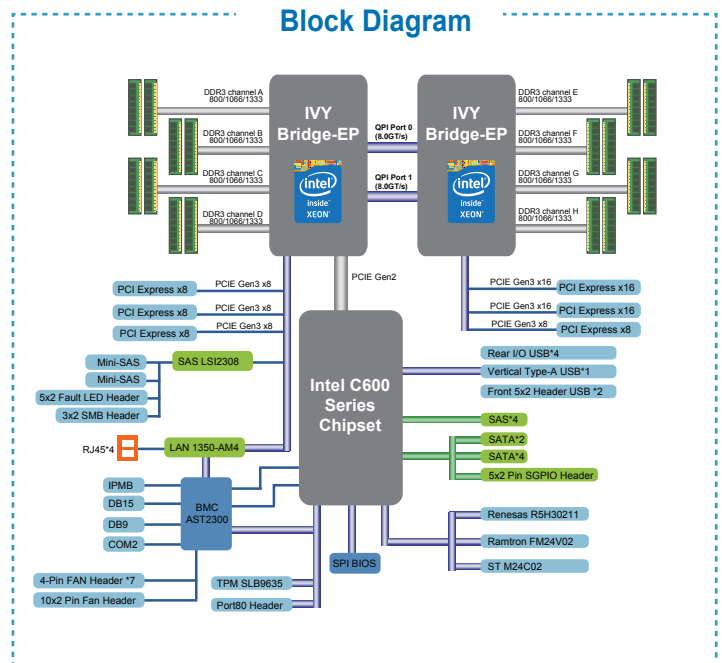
Block Diagram

DDR3 channel A
800/1066/1333

DDR3 channel B
800/1066/1333

DDR3 channel C
800/1066/1333

DDR3 channel D
800/1066/1333

IVY
Bridge-EP

intel
inside
XEON

QPI Port 0
(8.0GT/s)

QPI Port 1
(8.0GT/s)

IVY
Bridge-EP

intel
inside
XEON

DDR3 channel E
800/1066/1333

DDR3 channel F
800/1066/1333

DDR3 channel G
800/1066/1333

DDR3 channel H
800/1066/1333

PCIE Gen2

PCI Express x8
PCIE Gen3 x8
PCI Express x8
PCIE Gen3 x8
PCI Express x8
PCIE Gen3 x8

PCIE Gen3 x16
PCI Express x16
PCIE Gen3 x16
PCI Express x16
PCIE Gen3 x8
PCI Express x8

Mini-SAS
Mini-SAS
5x2 Fault LED Header
3x2 SMB Header
SAS LSI2308

Intel C600
Series
Chipset

Rear I/O USB*4
Vertical Type-A USB*1
Front 5x2 Header USB *2
SAS*4
SATA*2
SATA*4
5x2 Pin SGPIO Header

RJ45*4
LAN 1350-AM4

IPMB
DB15
DB9
COM2
BMC
AST2300

4-Pin FAN Header *7
10x2 Pin Fan Header

TPM SLB9635
Port80 Header
SPI BIOS

Renesas R5H30211
Ramtron FM24V02
ST M24C02